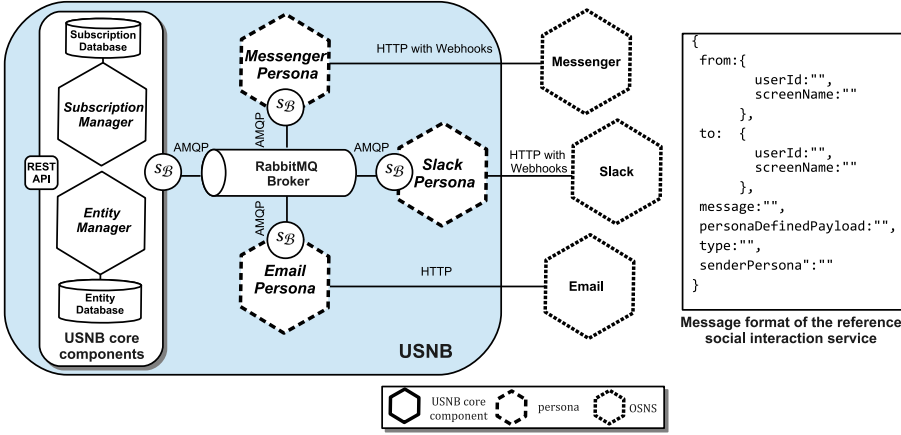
Subscription Database

Subscription Manager

REST API

Entity Manager

Entity Database

USNB core components

$S_{\mathcal{B}}$

AMQP

Messenger Persona

$S_{\mathcal{B}}$

AMQP

HTTP with Webhooks

Messenger

RabbitMQ Broker

AMQP

$S_{\mathcal{B}}$

Slack Persona

HTTP with Webhooks

Slack

AMQP

$S_{\mathcal{B}}$

Email Persona

HTTP

Email

USNB

USNB core component

persona

OSNS

```
{
 from:{
       userId:"",
       screenName:""
      },
 to:  {
       userId:"",
       screenName:""
      },
 message:"",
 personaDefinedPayload:"",
 type:"",
 senderPersona":""
}
```

Message format of the reference social interaction service